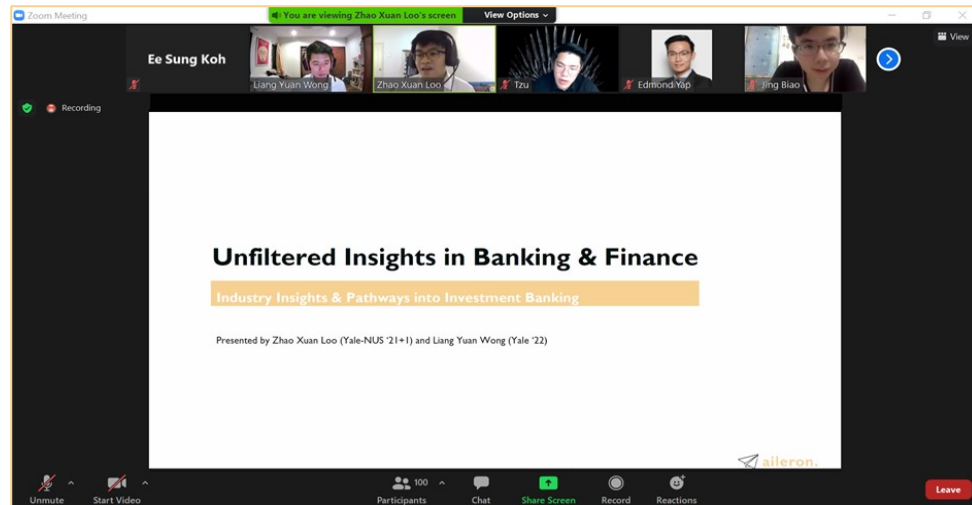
Zoom Meeting

You are viewing Zhao Xuan Loo's screen

View Options

View

Ee Sung Koh

Liang Yuan Wong

Zhao Xuan Loo

Tzu

Edmond Yap

Jing Biao

Recording

Unfiltered Insights in Banking & Finance

Industry Insights & Pathways into Investment Banking

Presented by Zhao Xuan Loo (Yale-NUS '21+1) and Liang Yuan Wong (Yale '22)

aileron.

Unmute

Start Video

100

Participants

Chat

Share Screen

Record

Reactions

Leave